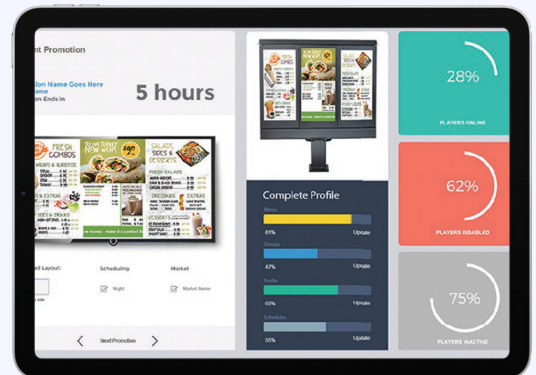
nt Promotion

tion Name Goes Here
ame
on Ends in

5 hours

FRESH COMBOS

SALADS SIDES & DESSERTS

Layout:

Scheduling

Market

Night

Market Name

Next Promotion

Complete Profile

Menu
81%
Update

Groups
47%
Update

Profile
69%
Update

Schedules
55%
Update

28%
PLAYERS ONLINE

62%
PLAYERS DISABLED

75%
PLAYERS INACTIVE